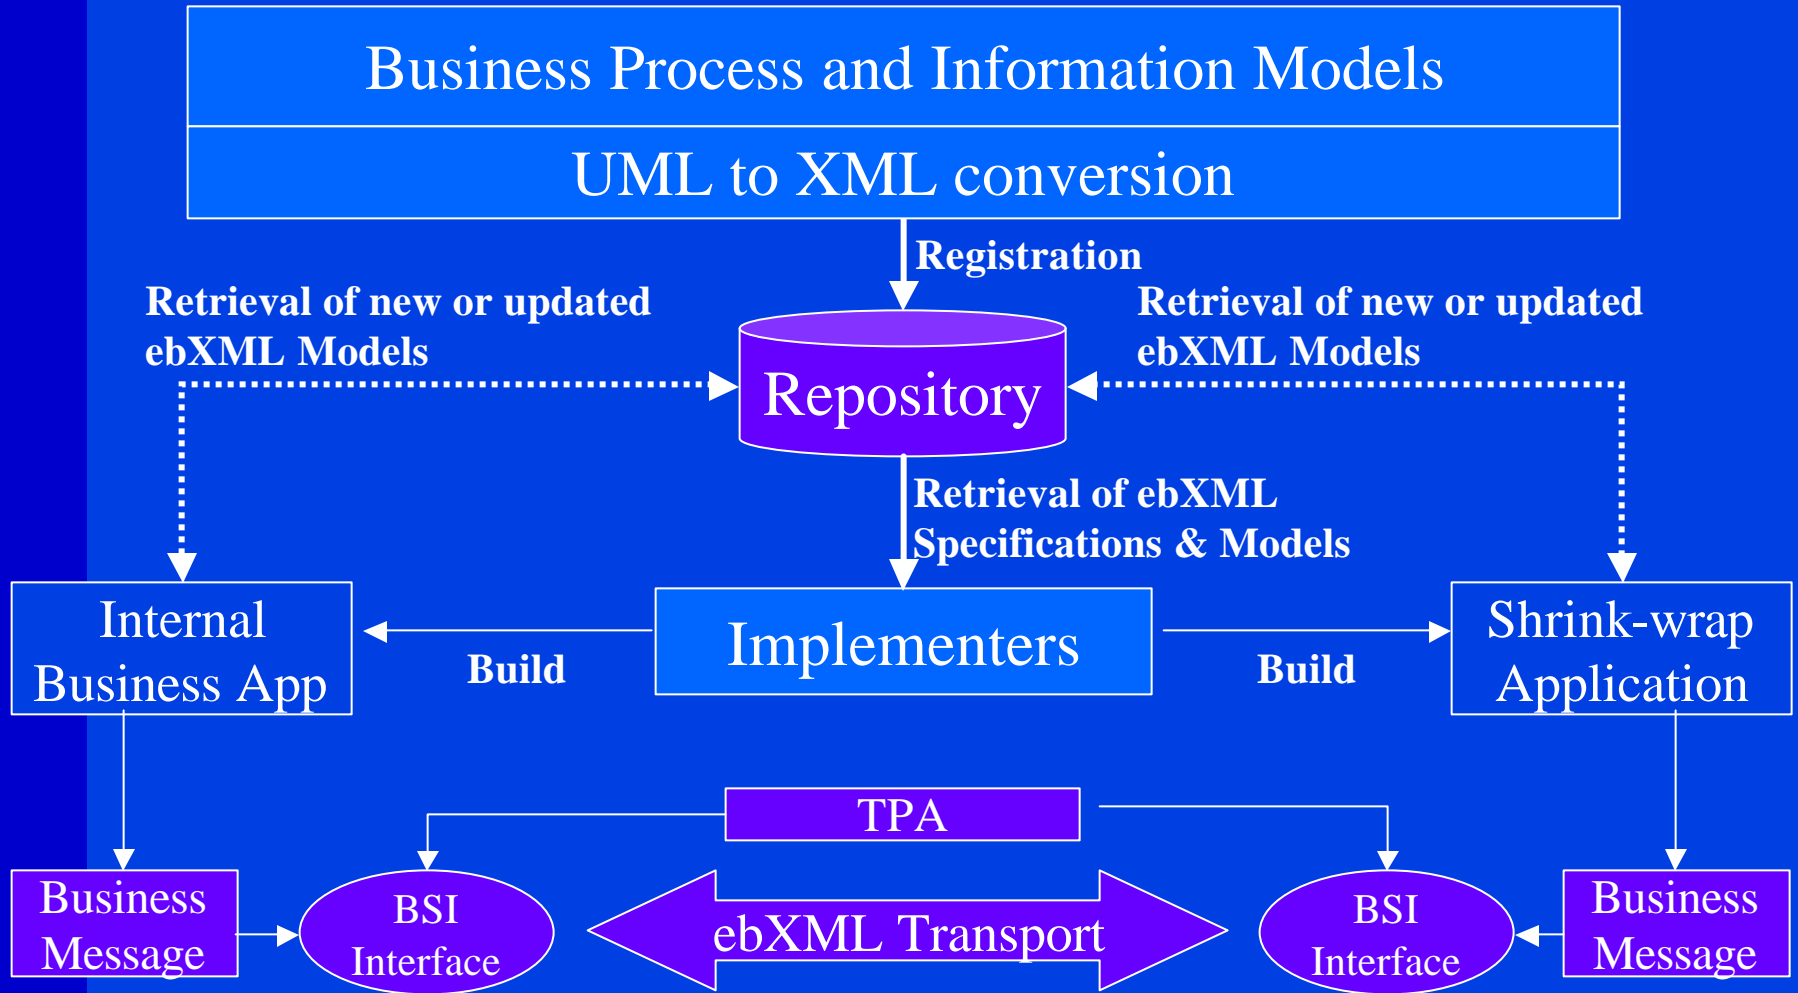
Business Process and Information Models

UML to XML conversion

Registration

Retrieval of new or updated ebXML Models

Retrieval of new or updated ebXML Models

Repository

Retrieval of ebXML Specifications & Models

Internal Business App

Build

Implementers

Build

Shrink-wrap Application

TPA

Business Message

BSI Interface

ebXML Transport

BSI Interface

Business Message